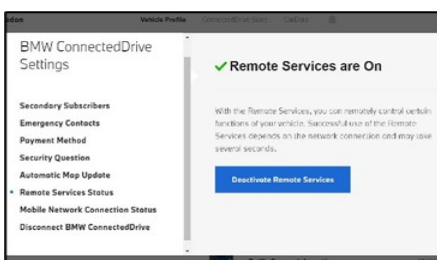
Vehicle Profile ConnectedDrive Store CalDav

BMW ConnectedDrive Settings

Secondary Subscribers
Emergency Contacts
Payment Method
Security Question
Automatic Map Update
Remote Services Status
Mobile Network Connection Status
Disconnect BMW ConnectedDrive

✔ Remote Services are On

With the Remote Services, you can remotely control certain functions of your vehicle. Successful use of the Remote Services depends on the network connection and may take several seconds.

Deactivate Remote Services